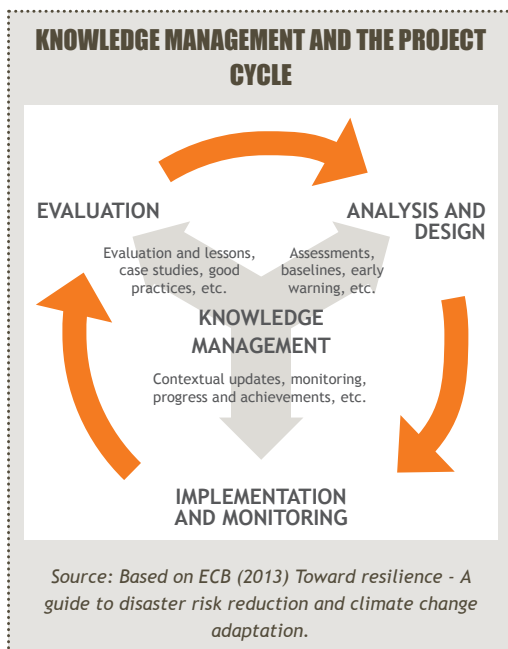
KNOWLEDGE MANAGEMENT AND THE PROJECT CYCLE

EVALUATION

ANALYSIS AND DESIGN

Evaluation and lessons, case studies, good practices, etc.

Assessments, baselines, early warning, etc.

KNOWLEDGE MANAGEMENT

Contextual updates, monitoring, progress and achievements, etc.

IMPLEMENTATION AND MONITORING

Source: Based on ECB (2013) Toward resilience - A guide to disaster risk reduction and climate change adaptation.